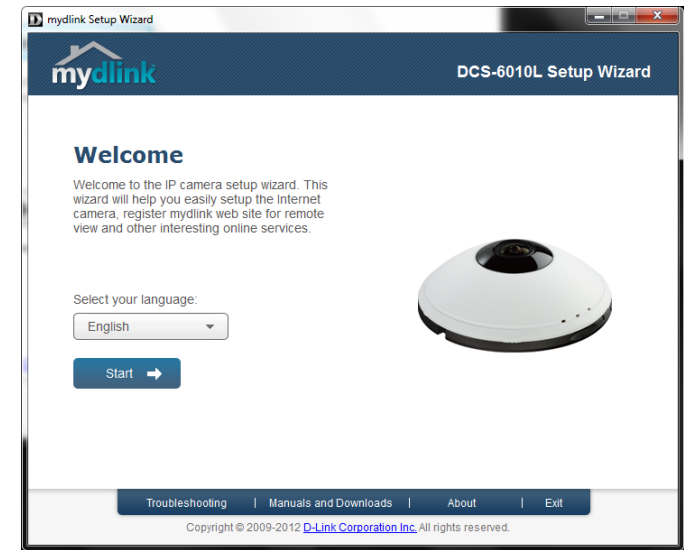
mydlink Setup Wizard

mydlink

DCS-6010L Setup Wizard

Welcome

Welcome to the IP camera setup wizard. This wizard will help you easily setup the Internet camera, register mydlink web site for remote view and other interesting online services.

Select your language:

English

Start

Troubleshooting | Manuals and Downloads | About | Exit

Copyright © 2009-2012 D-Link Corporation Inc. All rights reserved.